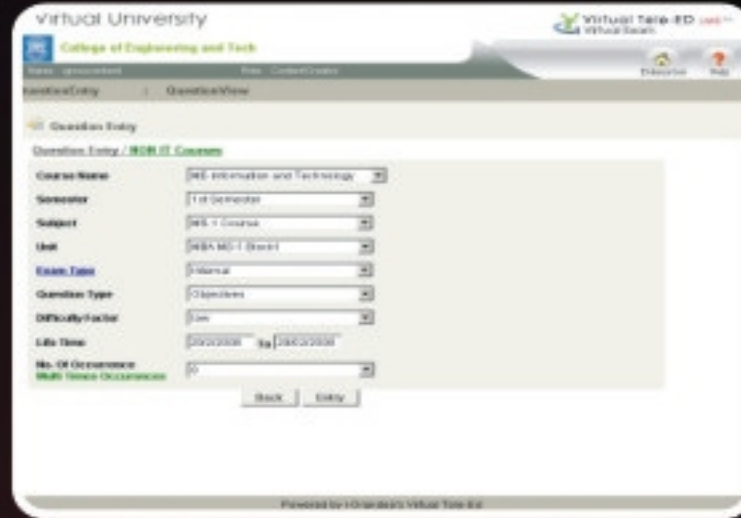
Virtual University

Virtual Tele-ED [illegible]
Virtual Exam

College of Engineering and Tech

Name: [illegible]

Role: ContentCreator

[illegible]

Help

uestionEntry

QuestionView

Question Entry

Question Entry / NON IT Courses

| | |
|---|---|
| Course Name | MS-Information and Technology |
| Semester | 1st Semester |
| Subject | MS-1 Course |
| Unit | MBA MS-1 Block1 |
| Exam Type | Internal |
| Question Type | Objectives |
| Difficulty Factor | Low |
| Life Time | 20/2/2008 to 28/02/2008 |
| No. Of Occurrence Multi Times Occurrences | 0 |

Back

Entry

Powered by i-Grandee's Virtual Tele-Ed